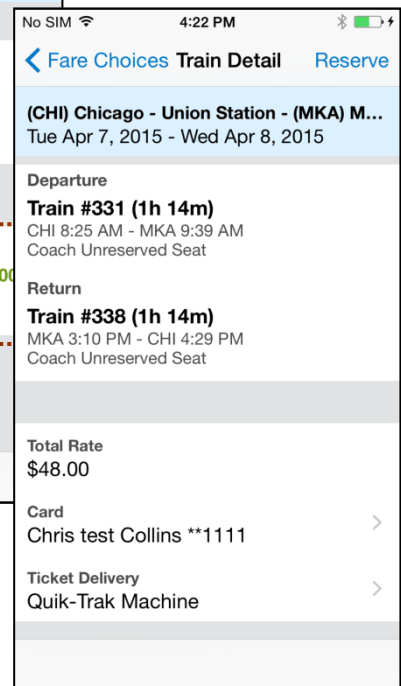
No SIM 4:22 PM

Fare Choices Train Detail Reserve

(CHI) Chicago - Union Station - (MKA) M...
Tue Apr 7, 2015 - Wed Apr 8, 2015

Departure
Train #331 (1h 14m)
CHI 8:25 AM - MKA 9:39 AM
Coach Unreserved Seat

Return
Train #338 (1h 14m)
MKA 3:10 PM - CHI 4:29 PM
Coach Unreserved Seat

Total Rate
$48.00

Card
Chris test Collins **1111

Ticket Delivery
Quik-Trak Machine